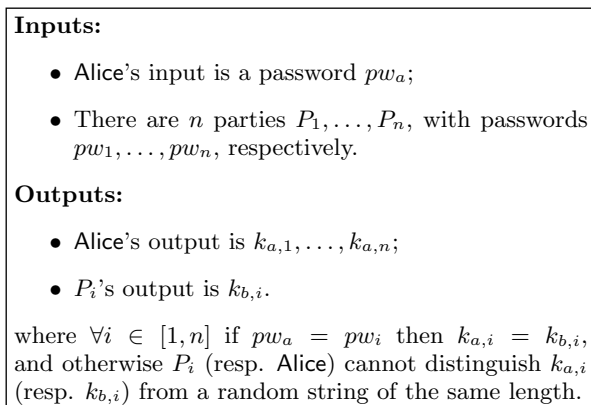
**Inputs:**

- Alice's input is a password $pw_a$;
- There are $n$ parties $P_1, \dots, P_n$, with passwords $pw_1, \dots, pw_n$, respectively.

**Outputs:**

- Alice's output is $k_{a,1}, \dots, k_{a,n}$;
- $P_i$'s output is $k_{b,i}$.

where $\forall i \in [1, n]$ if $pw_a = pw_i$ then $k_{a,i} = k_{b,i}$, and otherwise $P_i$ (resp. Alice) cannot distinguish $k_{a,i}$ (resp. $k_{b,i}$) from a random string of the same length.